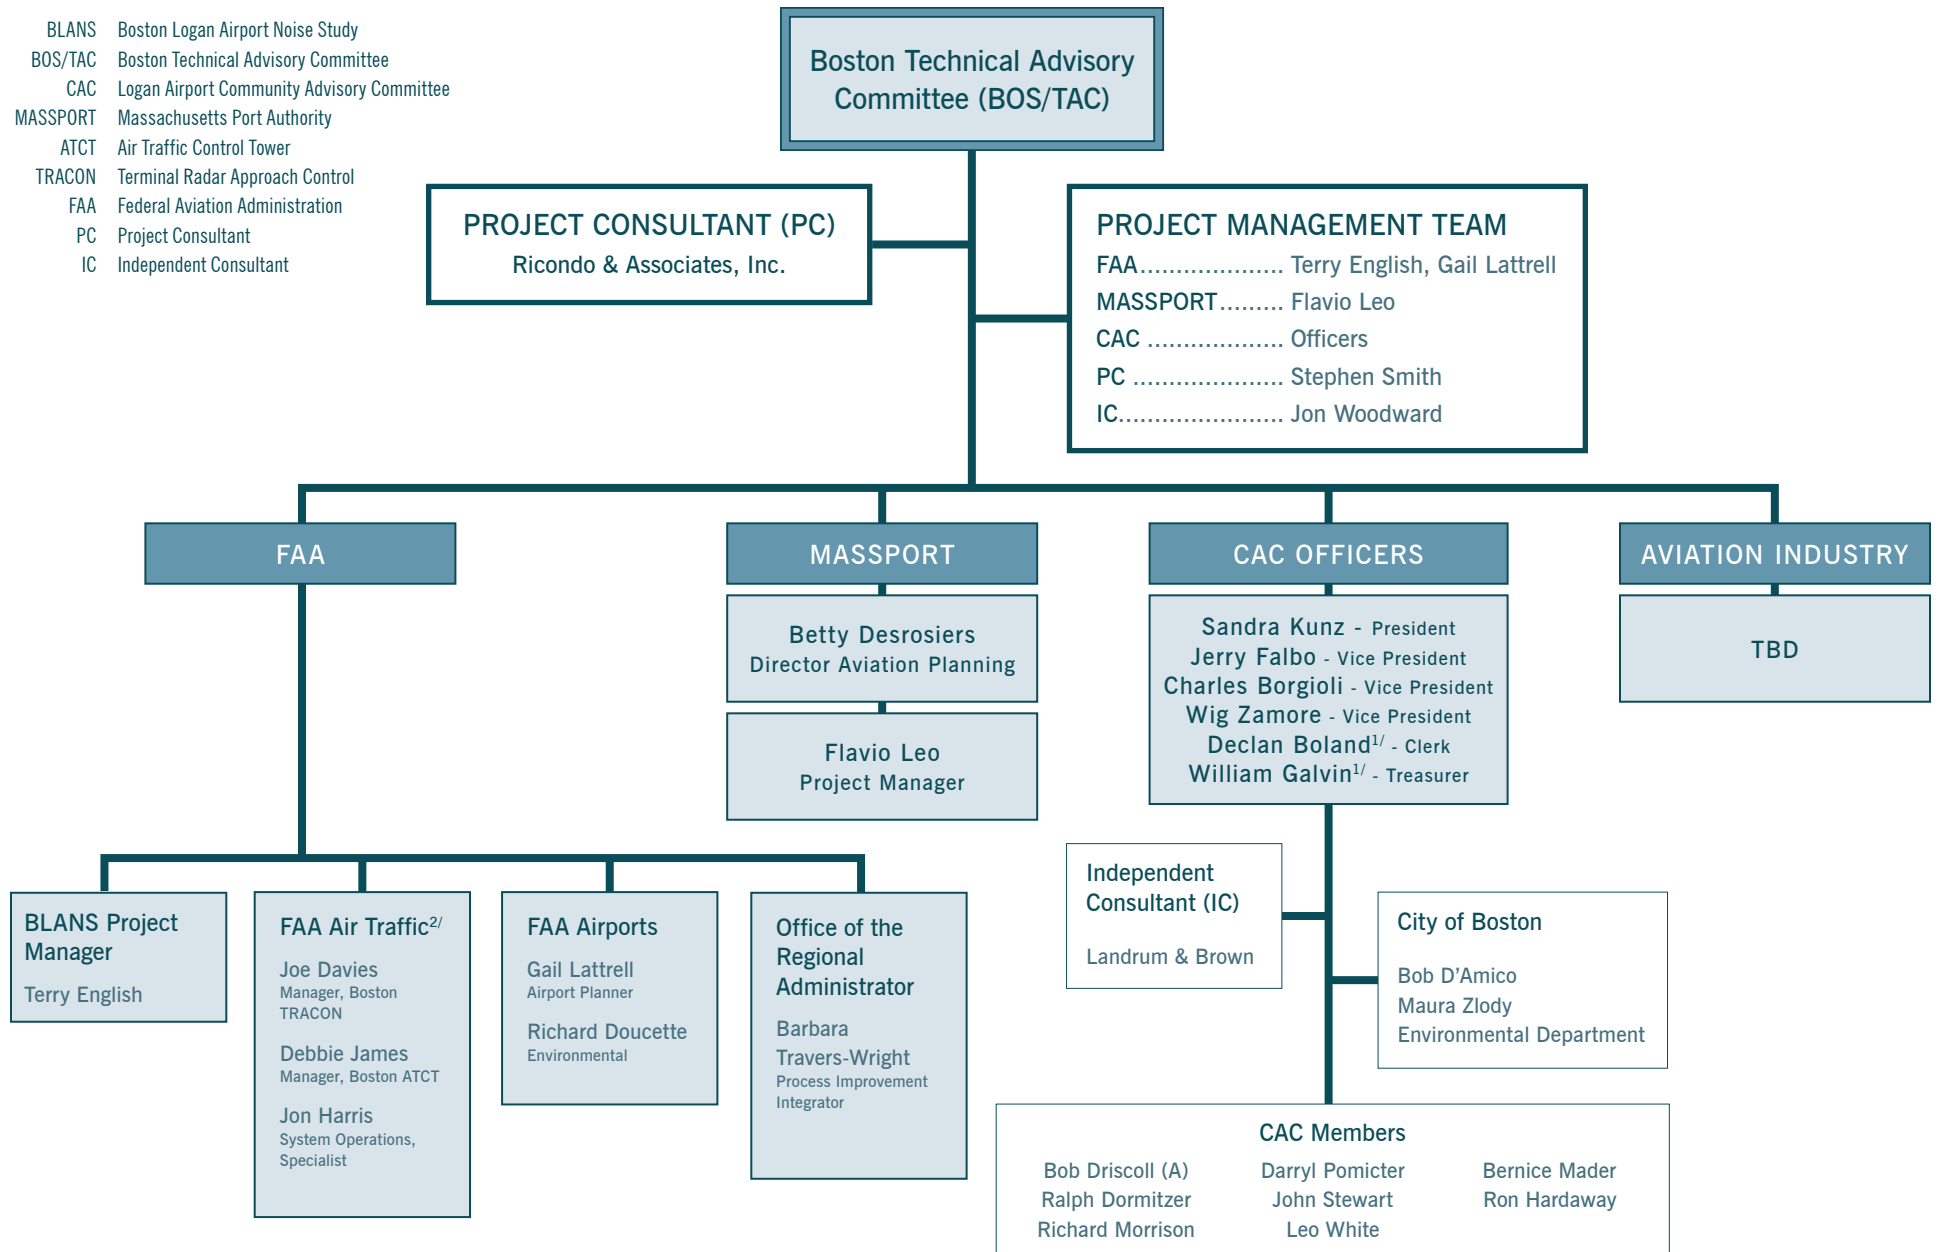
BLANS Boston Logan Airport Noise Study
BOS/TAC Boston Technical Advisory Committee
CAC Logan Airport Community Advisory Committee
MASSPORT Massachusetts Port Authority
ATCT Air Traffic Control Tower
TRACON Terminal Radar Approach Control
FAA Federal Aviation Administration
PC Project Consultant
IC Independent Consultant

Boston Technical Advisory Committee (BOS/TAC)

PROJECT CONSULTANT (PC)
Ricondo & Associates, Inc.

PROJECT MANAGEMENT TEAM
FAA.................... Terry English, Gail Lattrell
MASSPORT......... Flavio Leo
CAC .................. Officers
PC ..................... Stephen Smith
IC........................ Jon Woodward

FAA

MASSPORT

Betty Desrosiers
Director Aviation Planning

Flavio Leo
Project Manager

CAC OFFICERS

Sandra Kunz - President
Jerry Falbo - Vice President
Charles Borgioli - Vice President
Wig Zamore - Vice President
Declan Boland$^{1/}$ - Clerk
William Galvin$^{1/}$ - Treasurer

AVIATION INDUSTRY

TBD

BLANS Project Manager
Terry English

FAA Air Traffic$^{2/}$
Joe Davies
Manager, Boston TRACON
Debbie James
Manager, Boston ATCT
Jon Harris
System Operations, Specialist

FAA Airports
Gail Lattrell
Airport Planner
Richard Doucette
Environmental

Office of the Regional Administrator
Barbara Travers-Wright
Process Improvement Integrator

Independent Consultant (IC)
Landrum & Brown

City of Boston
Bob D'Amico
Maura Zlody
Environmental Department

CAC Members
Bob Driscoll (A)
Ralph Dormitzer
Richard Morrison
Darryl Pomicter
John Stewart
Leo White
Bernice Mader
Ron Hardaway